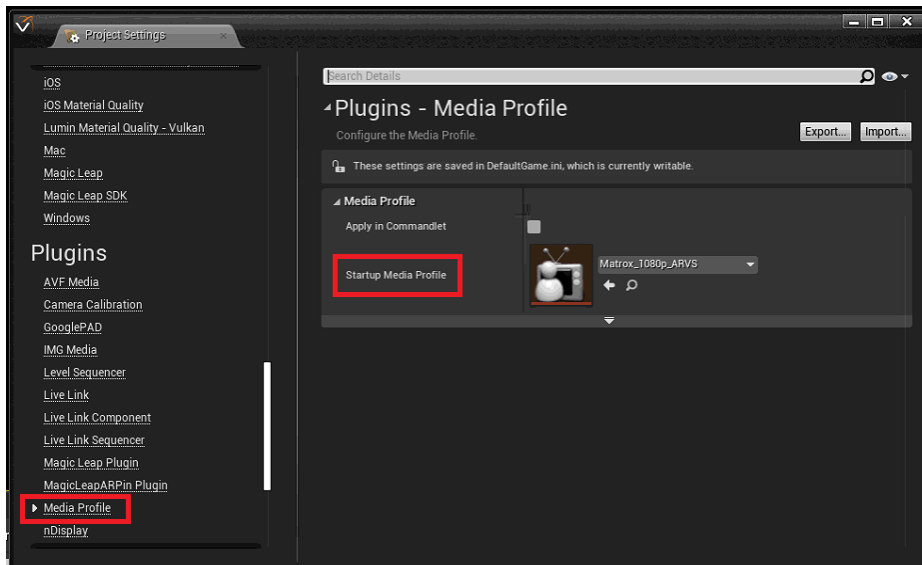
Project Settings

iOS
iOS Material Quality
Lumin Material Quality - Vulkan
Mac
Magic Leap
Magic Leap SDK
Windows

Plugins
AVF Media
Camera Calibration
GooglePAD
IMG Media
Level Sequencer
Live Link
Live Link Component
Live Link Sequencer
Magic Leap Plugin
MagicLeapARPin Plugin
Media Profile
nDisplay

Search Details

Plugins - Media Profile
Configure the Media Profile.
Export...
Import...

These settings are saved in DefaultGame.ini, which is currently writable.

Media Profile
Apply in Commandlet
Startup Media Profile
Matrox_1080p_ARVS